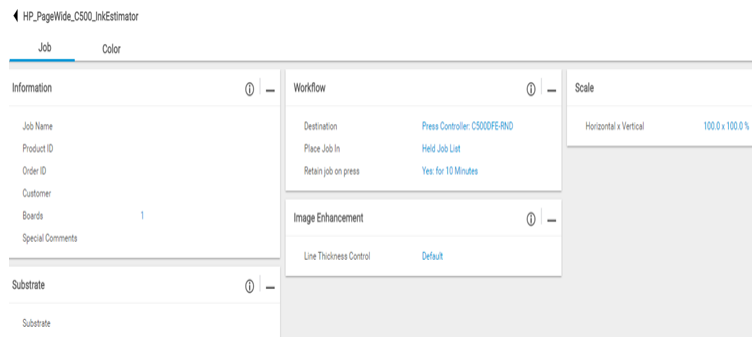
HP_PageWide_C500_InkEstimator

Job
Color

Information

Job Name
Product ID
Order ID
Customer
Boards 1
Special Comments

Substrate

Substrate

Workflow

Destination Press Controller: C500DFE-RND
Place Job In Held Job List
Retain job on press Yes: for 10 Minutes

Image Enhancement

Line Thickness Control Default

Scale

Horizontal x Vertical 100.0 x 100.0 %